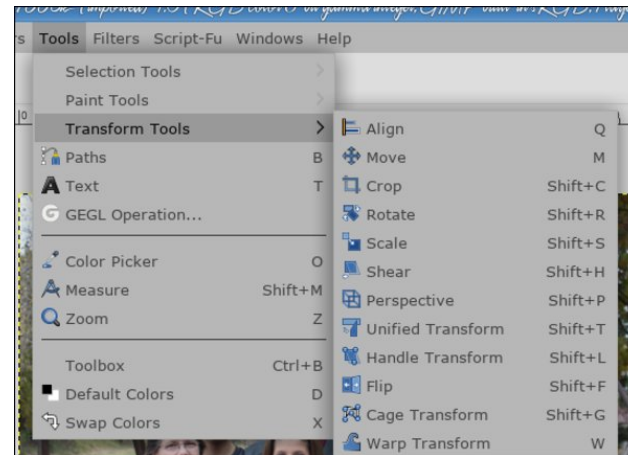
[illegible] (imported)-1.0 (RGB color 8-bit gamma integer, GIMP built-in sRGB, 1 layer) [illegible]

s Tools Filters Script-Fu Windows Help

Selection Tools
Paint Tools
Transform Tools
Paths B
Text T
GEGL Operation...
Color Picker O
Measure Shift+M
Zoom Z
Toolbox Ctrl+B
Default Colors D
Swap Colors X

Align Q
Move M
Crop Shift+C
Rotate Shift+R
Scale Shift+S
Shear Shift+H
Perspective Shift+P
Unified Transform Shift+T
Handle Transform Shift+L
Flip Shift+F
Cage Transform Shift+G
Warp Transform W